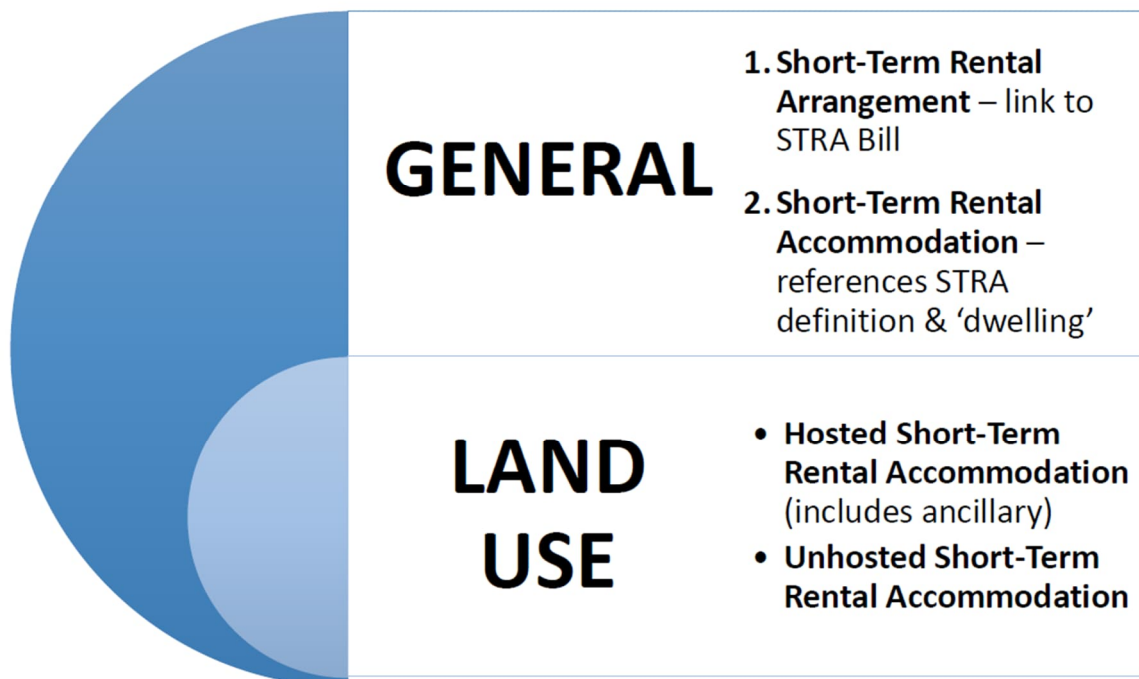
GENERAL

1. **Short-Term Rental Arrangement** – link to STRA Bill

2. **Short-Term Rental Accommodation** – references STRA definition & ‘dwelling’

LAND USE

- **Hosted Short-Term Rental Accommodation** (includes ancillary)
- **Unhosted Short-Term Rental Accommodation**